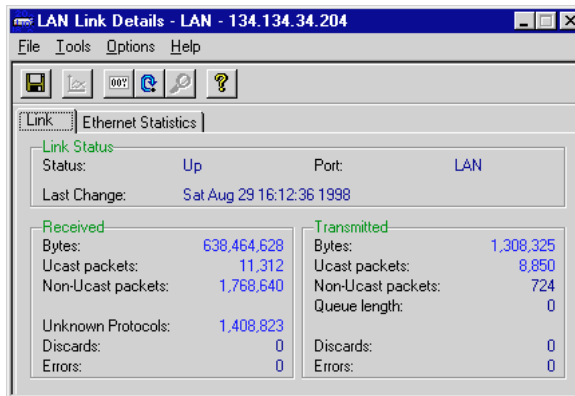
LAN Link Details - LAN - 134.134.34.204

File Tools Options Help

007

Link | Ethernet Statistics

Link Status

Status: Up Port: LAN

Last Change: Sat Aug 29 16:12:36 1998

Received

Bytes: 638,464,628

Ucast packets: 11,312

Non-Ucast packets: 1,768,640

Unknown Protocols: 1,408,823

Discards: 0

Errors: 0

Transmitted

Bytes: 1,308,325

Ucast packets: 8,850

Non-Ucast packets: 724

Queue length: 0

Discards: 0

Errors: 0